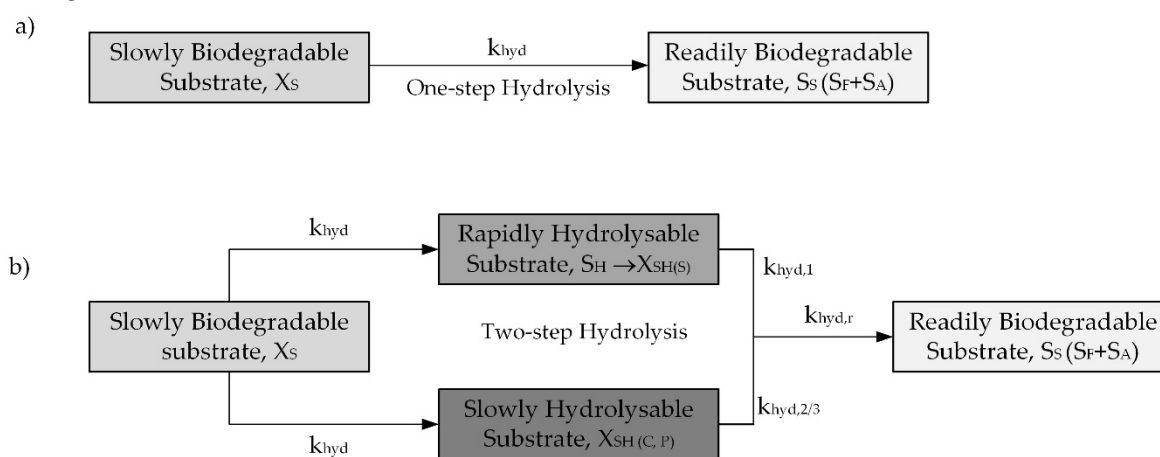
a)

Slowly Biodegradable Substrate, $X_S$

$k_{hyd}$

One-step Hydrolysis

Readily Biodegradable Substrate, $S_S$ ($S_F$+$S_A$)

b)

$k_{hyd}$

Rapidly Hydrolysable Substrate, $S_H \rightarrow X_{SH(S)}$

$k_{hyd,1}$

Slowly Biodegradable substrate, $X_S$

Two-step Hydrolysis

$k_{hyd,r}$

Readily Biodegradable Substrate, $S_S$ ($S_F$+$S_A$)

Slowly Hydrolysable Substrate, $X_{SH\,(C,\,P)}$

$k_{hyd,2/3}$

$k_{hyd}$